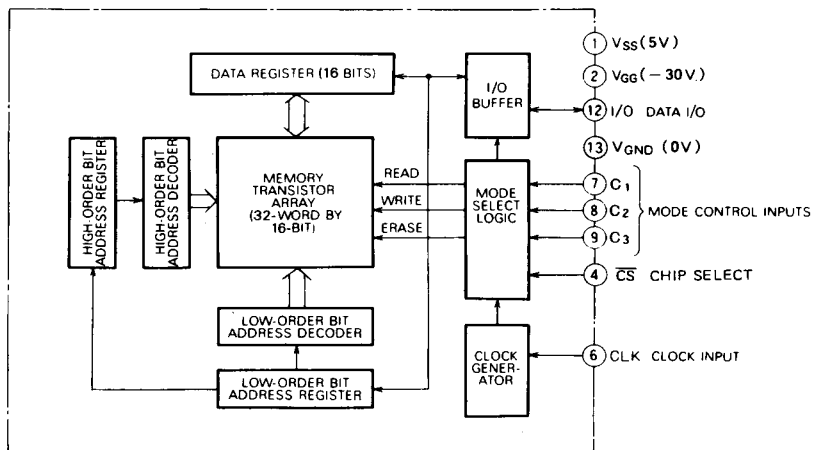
DATA REGISTER (16 BITS)

I/O BUFFER

1 $V_{SS}$(5V)

2 $V_{GG}$(−30V.)

12 I/O DATA I/O

13 $V_{GND}$ (0V)

HIGH-ORDER BIT ADDRESS REGISTER

HIGH-ORDER BIT ADDRESS DECODER

MEMORY TRANSISTOR ARRAY (32-WORD BY 16-BIT)

READ

WRITE

ERASE

MODE SELECT LOGIC

7 $C_1$

8 $C_2$

9 $C_3$

MODE CONTROL INPUTS

4 $\overline{CS}$ CHIP SELECT

LOW-ORDER BIT ADDRESS DECODER

CLOCK GENERATOR

6 CLK CLOCK INPUT

LOW-ORDER BIT ADDRESS REGISTER